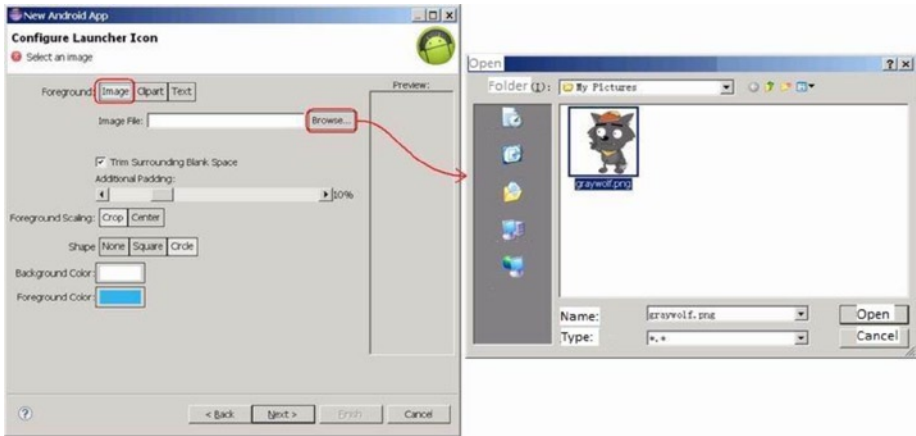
New Android App

Configure Launcher Icon

Select an image

Foreground: Image Clipart Text

Image File: Browse...

Trim Surrounding Blank Space

Additional Padding:

10%

Foreground Scaling: Crop Center

Shape None Square Circle

Background Color:

Foreground Color:

Preview:

< Back Next > Finish Cancel

Open

Folder (I): My Pictures

graywolf.png

Name: graywolf.png

Type: *.*

Open

Cancel